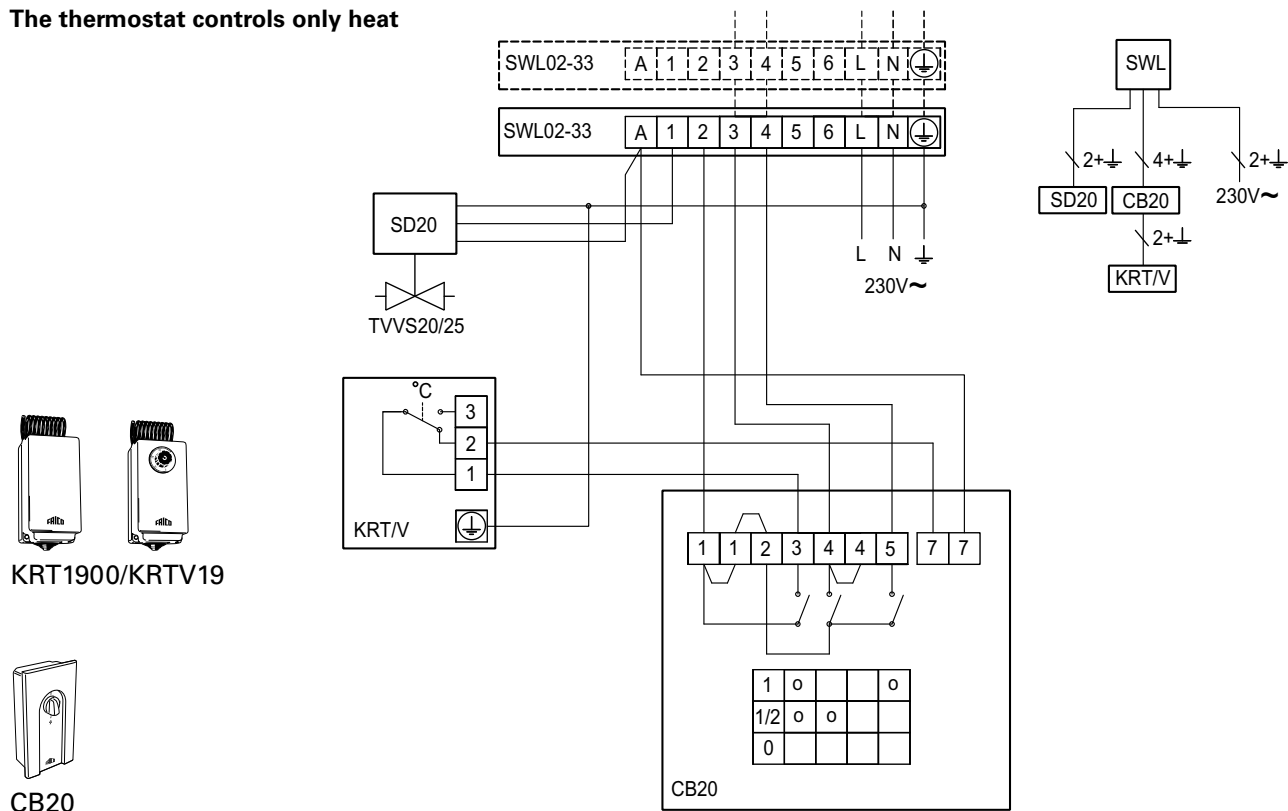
The thermostat controls only heat

SWL02-33 A 1 2 3 4 5 6 L N ⏚

SWL02-33 A 1 2 3 4 5 6 L N ⏚

SD20

TVVS20/25

L N ⏚
230V~

SWL

2+⏚ 4+⏚ 2+⏚

SD20 CB20 230V~

2+⏚

KRT/V

°C

3
2
1

KRT/V

KRT1900/KRTV19

1 1 2 3 4 4 5 7 7

| 1 | o | | | o |
|---|---|---|---|---|
| 1/2 | o | o | | |
| 0 | | | | |

CB20

CB20